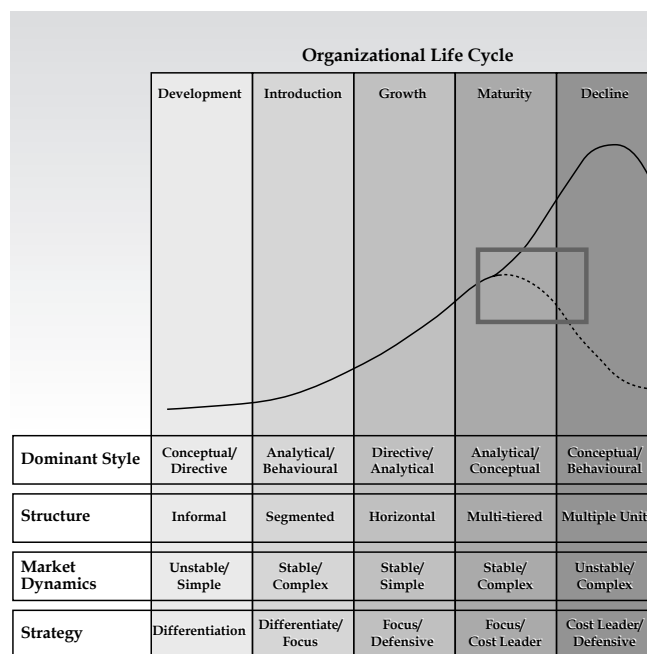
Organizational Life Cycle

| | Development | Introduction | Growth | Maturity | Decline |
|---|---|---|---|---|---|
| Dominant Style | Conceptual/ Directive | Analytical/ Behavioural | Directive/ Analytical | Analytical/ Conceptual | Conceptual/ Behavioural |
| Structure | Informal | Segmented | Horizontal | Multi-tiered | Multiple Unit |
| Market Dynamics | Unstable/ Simple | Stable/ Complex | Stable/ Simple | Stable/ Complex | Unstable/ Complex |
| Strategy | Differentiation | Differentiate/ Focus | Focus/ Defensive | Focus/ Cost Leader | Cost Leader/ Defensive |